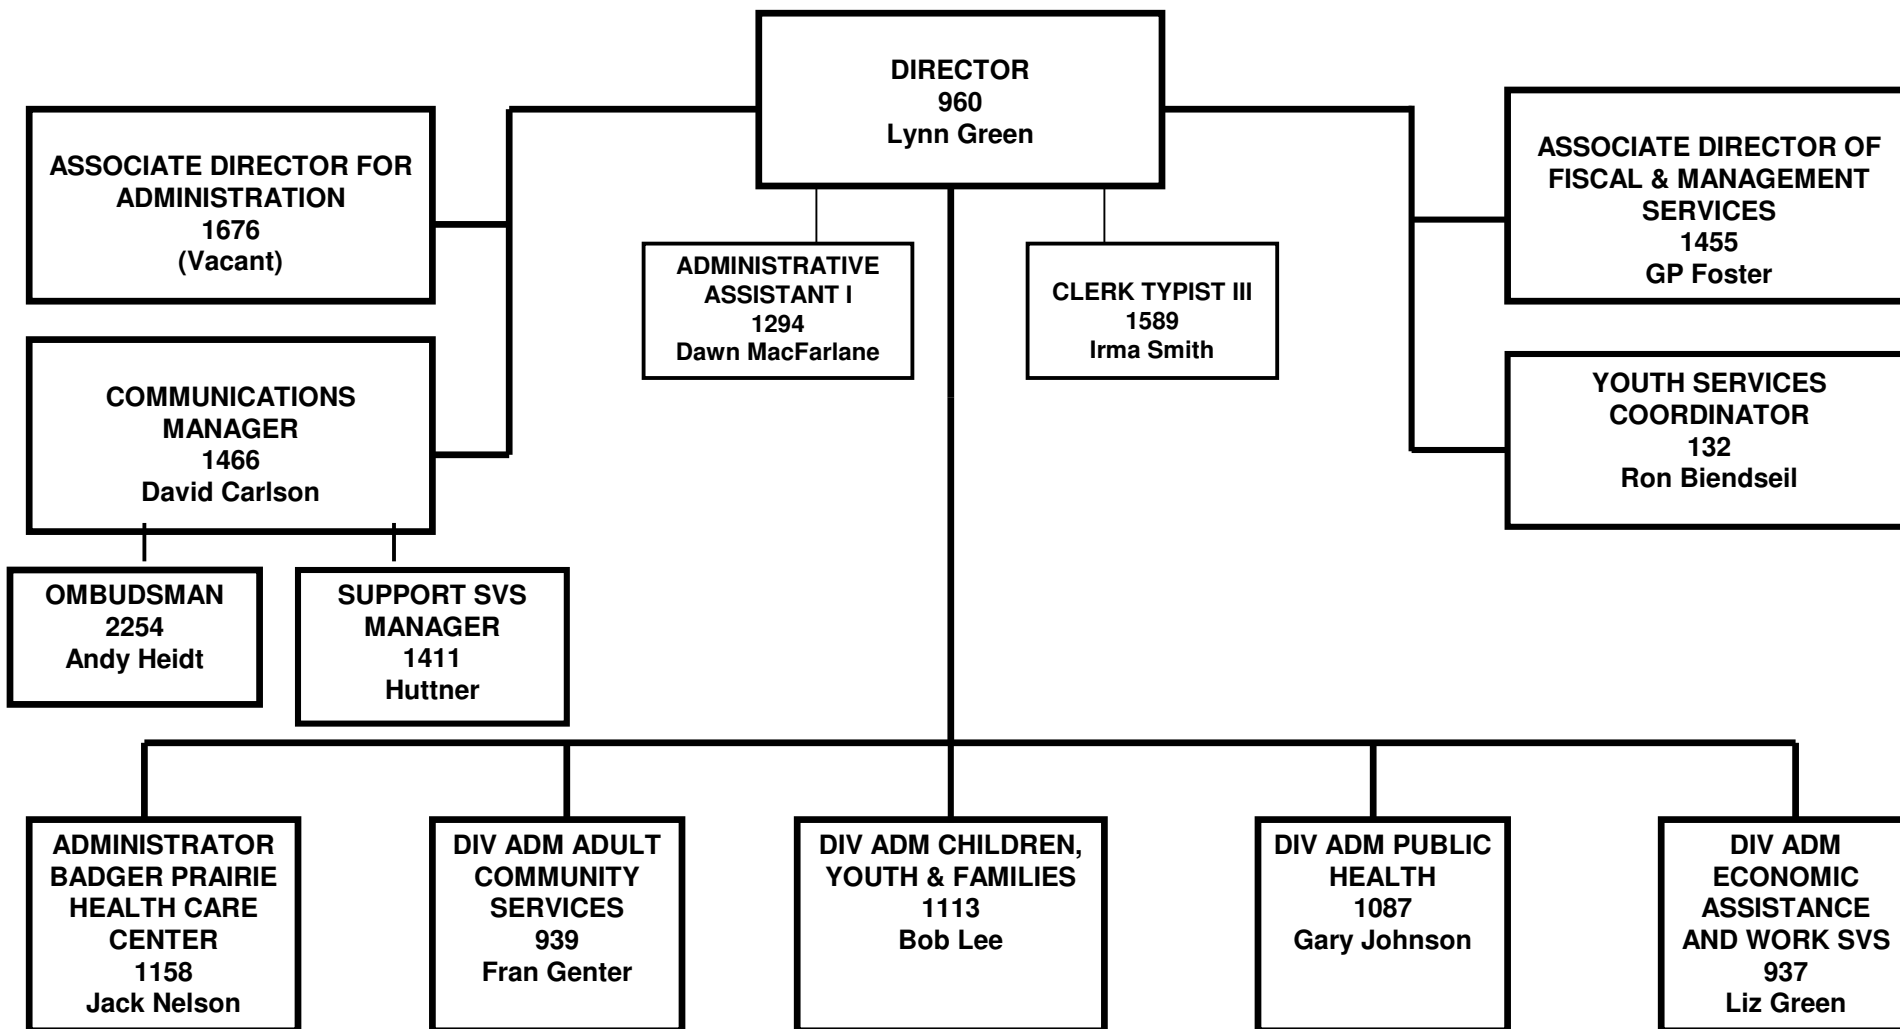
DIRECTOR
960
Lynn Green

ASSOCIATE DIRECTOR FOR ADMINISTRATION
1676
(Vacant)

ADMINISTRATIVE ASSISTANT I
1294
Dawn MacFarlane

CLERK TYPIST III
1589
Irma Smith

ASSOCIATE DIRECTOR OF FISCAL & MANAGEMENT SERVICES
1455
GP Foster

COMMUNICATIONS MANAGER
1466
David Carlson

YOUTH SERVICES COORDINATOR
132
Ron Biendseil

OMBUDSMAN
2254
Andy Heidt

SUPPORT SVS MANAGER
1411
Huttner

ADMINISTRATOR BADGER PRAIRIE HEALTH CARE CENTER
1158
Jack Nelson

DIV ADM ADULT COMMUNITY SERVICES
939
Fran Genter

DIV ADM CHILDREN, YOUTH & FAMILIES
1113
Bob Lee

DIV ADM PUBLIC HEALTH
1087
Gary Johnson

DIV ADM ECONOMIC ASSISTANCE AND WORK SVS
937
Liz Green